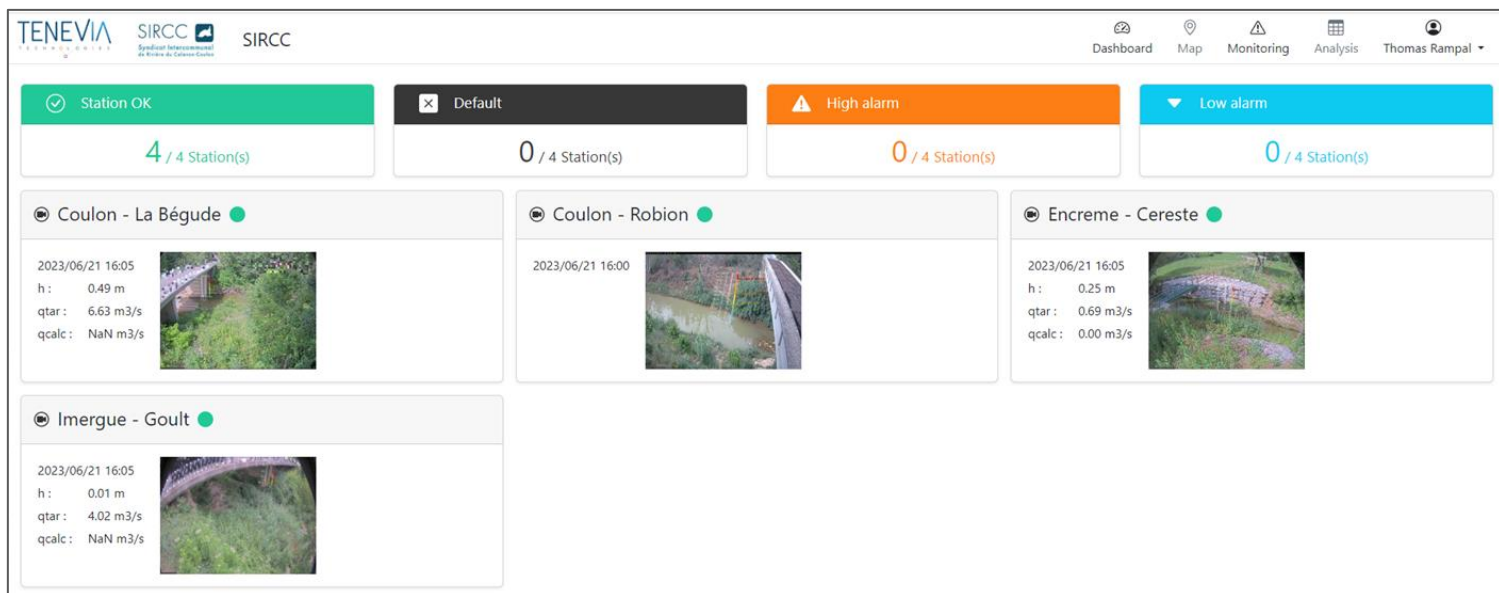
TENEVIA TECHNOLOGIES SIRCC Syndicat Intercommunal de Rivière du Calavon-Coulon SIRCC

Dashboard Map Monitoring Analysis Thomas Rampal

Station OK
4 / 4 Station(s)

Default
0 / 4 Station(s)

High alarm
0 / 4 Station(s)

Low alarm
0 / 4 Station(s)

Coulon - La Bégude
2023/06/21 16:05
h: 0.49 m
qtar: 6.63 m3/s
qcalc: NaN m3/s

Coulon - Robion
2023/06/21 16:00

Encreme - Cereste
2023/06/21 16:05
h: 0.25 m
qtar: 0.69 m3/s
qcalc: 0.00 m3/s

Imergue - Goult
2023/06/21 16:05
h: 0.01 m
qtar: 4.02 m3/s
qcalc: NaN m3/s